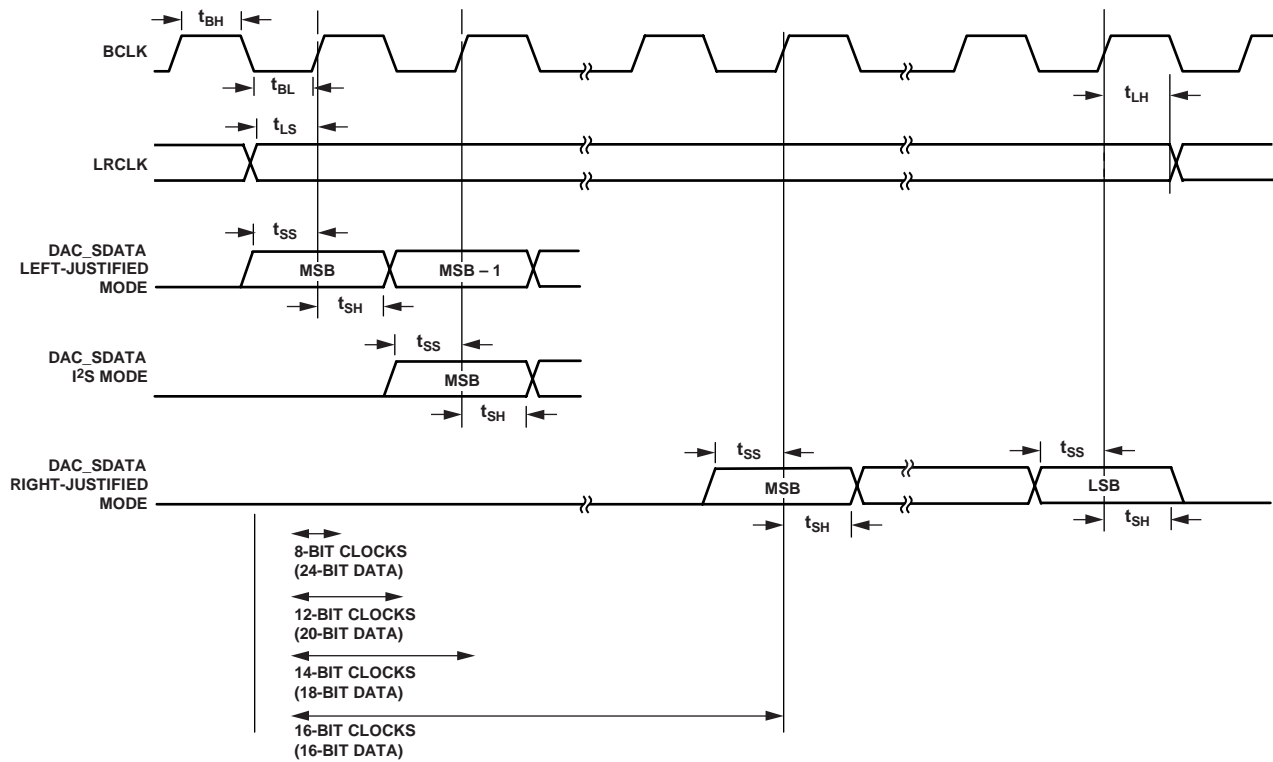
$t_{BH}$

BCLK

$t_{BL}$

$t_{LH}$

$t_{LS}$

LRCLK

$t_{SS}$

DAC_SDATA LEFT-JUSTIFIED MODE

MSB

MSB – 1

$t_{SH}$

$t_{SS}$

DAC_SDATA $I^2S$ MODE

MSB

$t_{SH}$

$t_{SS}$

$t_{SS}$

DAC_SDATA RIGHT-JUSTIFIED MODE

MSB

LSB

$t_{SH}$

$t_{SH}$

8-BIT CLOCKS (24-BIT DATA)

12-BIT CLOCKS (20-BIT DATA)

14-BIT CLOCKS (18-BIT DATA)

16-BIT CLOCKS (16-BIT DATA)